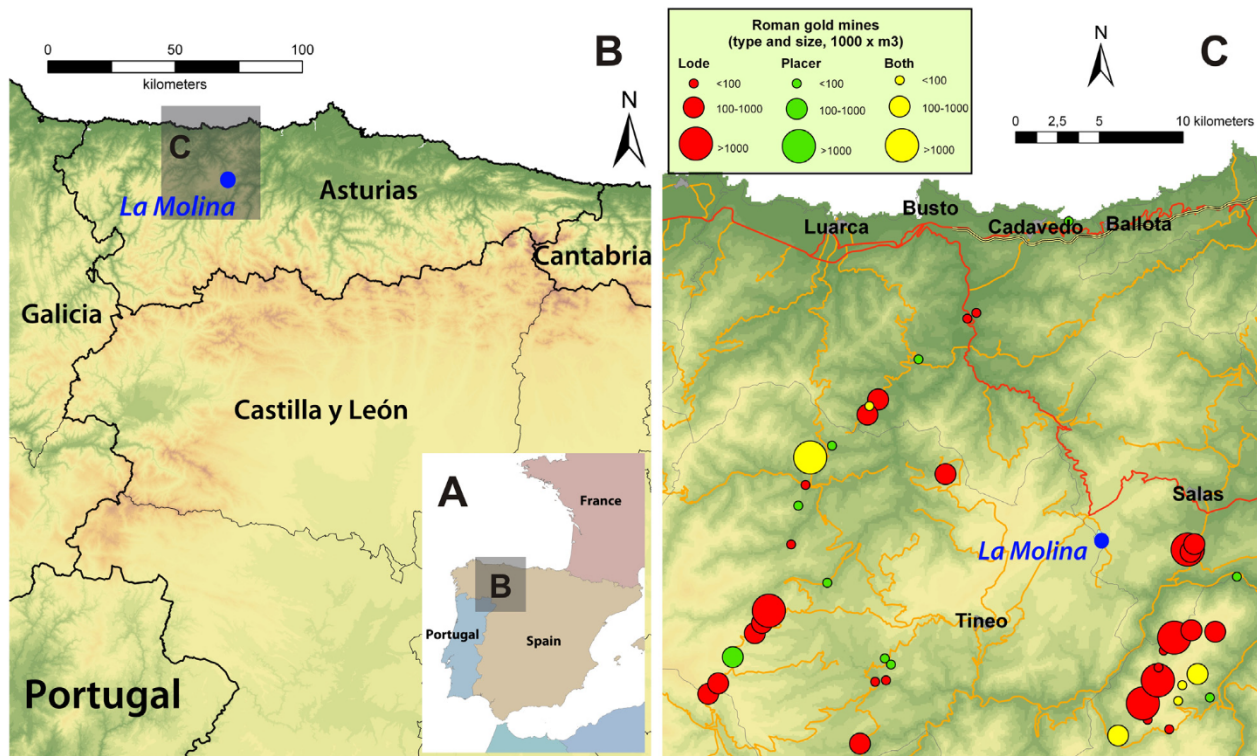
0 50 100
kilometers

B

N

C

La Molina

Asturias

Cantabria

Galicia

Castilla y León

A

France

B

Portugal

Spain

Portugal

Roman gold mines
(type and size, 1000 x m3)

Lode
<100
100-1000
>1000

Placer
<100
100-1000
>1000

Both
<100
100-1000
>1000

N

C

0 2,5 5 10 kilometers

Busto

Luarca

Cadavedo

Ballota

Salas

La Molina

Tineo